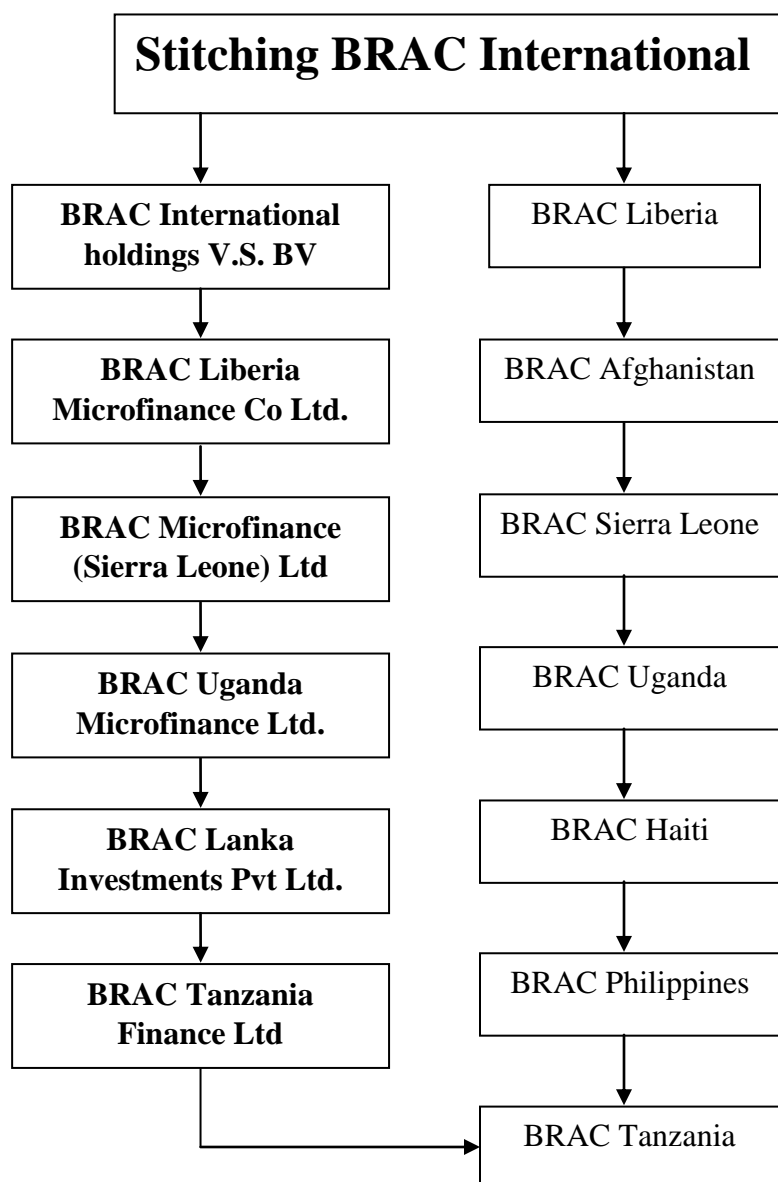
Stitching BRAC International

BRAC International holdings V.S. BV

BRAC Liberia Microfinance Co Ltd.

BRAC Microfinance (Sierra Leone) Ltd

BRAC Uganda Microfinance Ltd.

BRAC Lanka Investments Pvt Ltd.

BRAC Tanzania Finance Ltd

BRAC Liberia

BRAC Afghanistan

BRAC Sierra Leone

BRAC Uganda

BRAC Haiti

BRAC Philippines

BRAC Tanzania